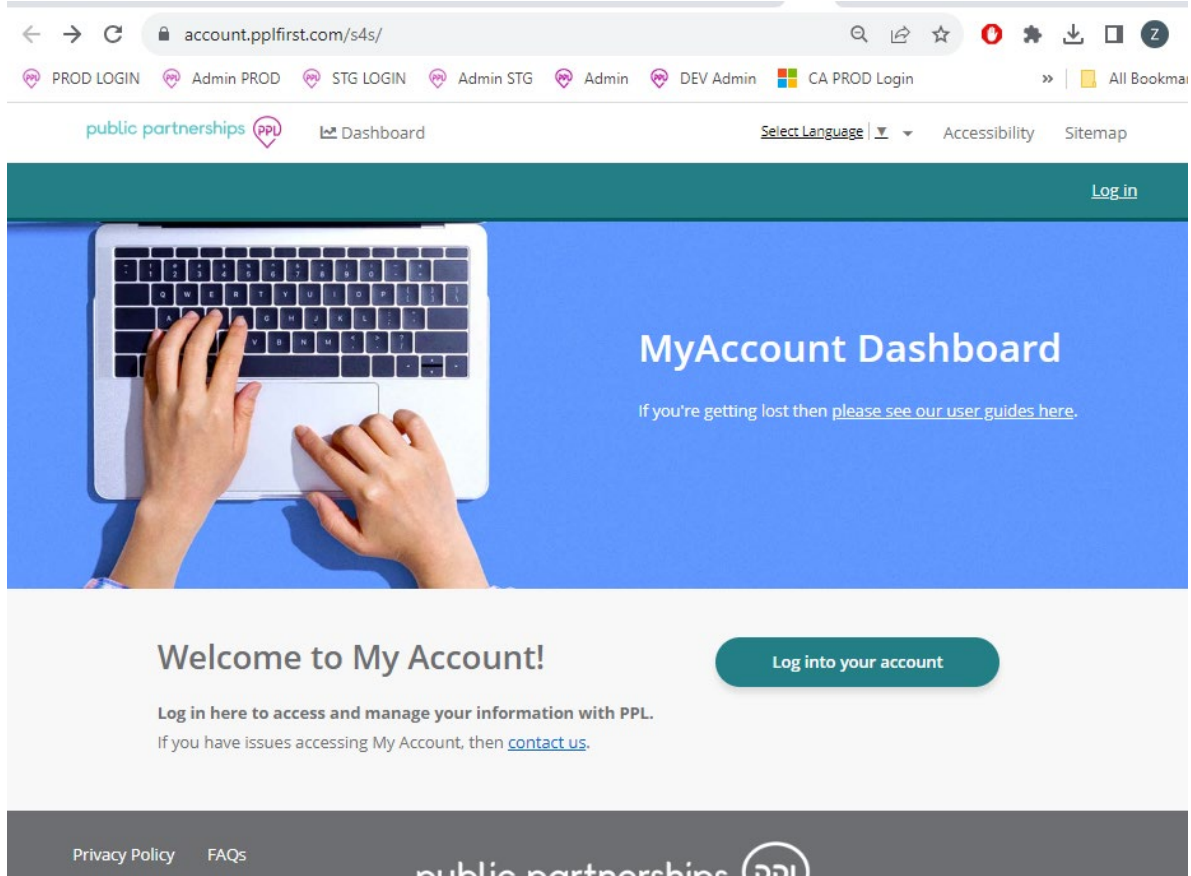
account.pplfirst.com/s4s/

PROD LOGIN Admin PROD STG LOGIN Admin STG Admin DEV Admin CA PROD Login » All Bookma

public partnerships PPL Dashboard Select Language ▼ Accessibility Sitemap

Log in

MyAccount Dashboard

If you're getting lost then please see our user guides here.

Welcome to My Account!

Log into your account

Log in here to access and manage your information with PPL.

If you have issues accessing My Account, then contact us.

Privacy Policy FAQs

public partnerships PPL